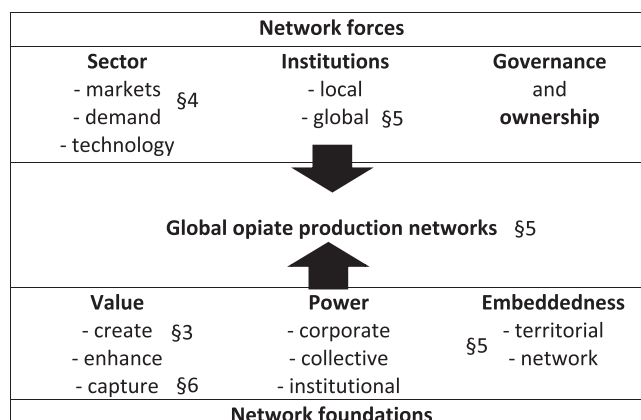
Network forces

Sector
- markets
- demand
- technology
§4

Institutions
- local
- global §5

Governance and ownership

Global opiate production networks §5

Value
- create §3
- enhance
- capture §6

Power
- corporate
- collective
- institutional

Embeddedness
§5
- territorial
- network

Network foundations